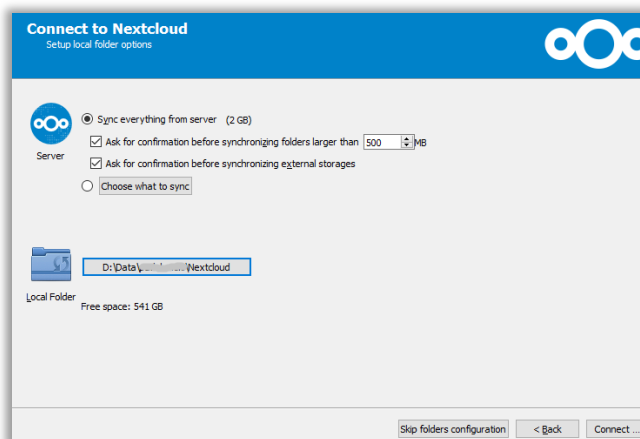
Connect to Nextcloud
Setup local folder options

Server

Sync everything from server (2 GB)

Ask for confirmation before synchronizing folders larger than 500 MB

Ask for confirmation before synchronizing external storages

Choose what to sync

Local Folder

D:\Data\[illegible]\Nextcloud

Free space: 541 GB

Skip folders configuration

< Back

Connect ...